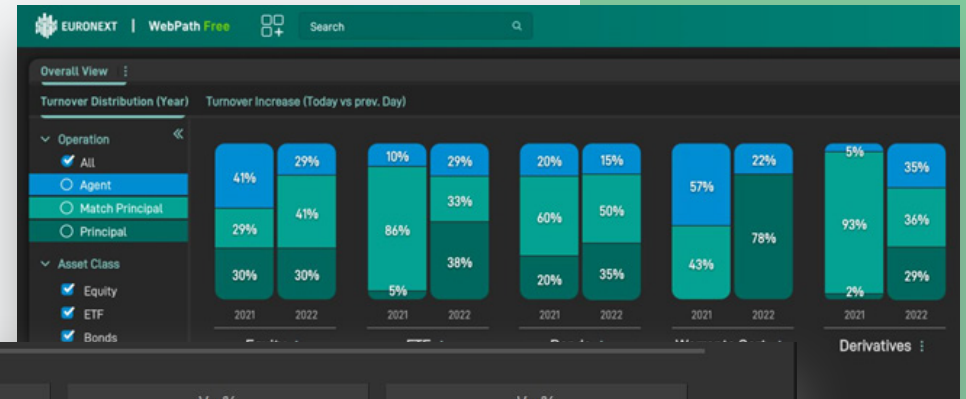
EURONEXT | WebPath Free

Search

Overall View

Turnover Distribution (Year)

Turnover Increase (Today vs prev. Day)

Operation

All

Agent

Match Principal

Principal

Asset Class

Equity

ETF

Bonds

41%
29%
30%
2021

29%
41%
30%
2022

10%
86%
5%
2021

29%
33%
38%
2022

20%
60%
20%
2021

15%
50%
35%
2022

57%
43%
2021

22%
78%
2022

5%
93%
2%
2021

35%
36%
29%
2022

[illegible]

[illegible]

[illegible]

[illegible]

Derivatives